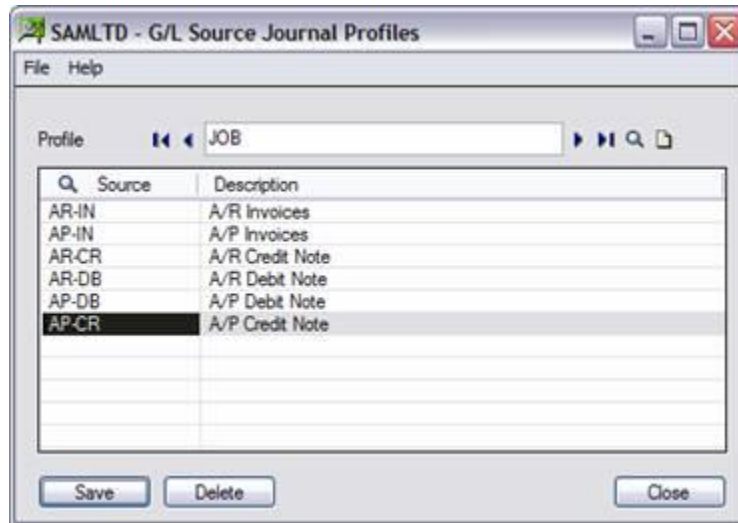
SAMLTD - G/L Source Journal Profiles

File Help

Profile JOB

| Source | Description |
|---|---|
| AR-IN | A/R Invoices |
| AP-IN | A/P Invoices |
| AR-CR | A/R Credit Note |
| AR-DB | A/R Debit Note |
| AP-DB | A/P Debit Note |
| AP-CR | A/P Credit Note |

Save Delete Close